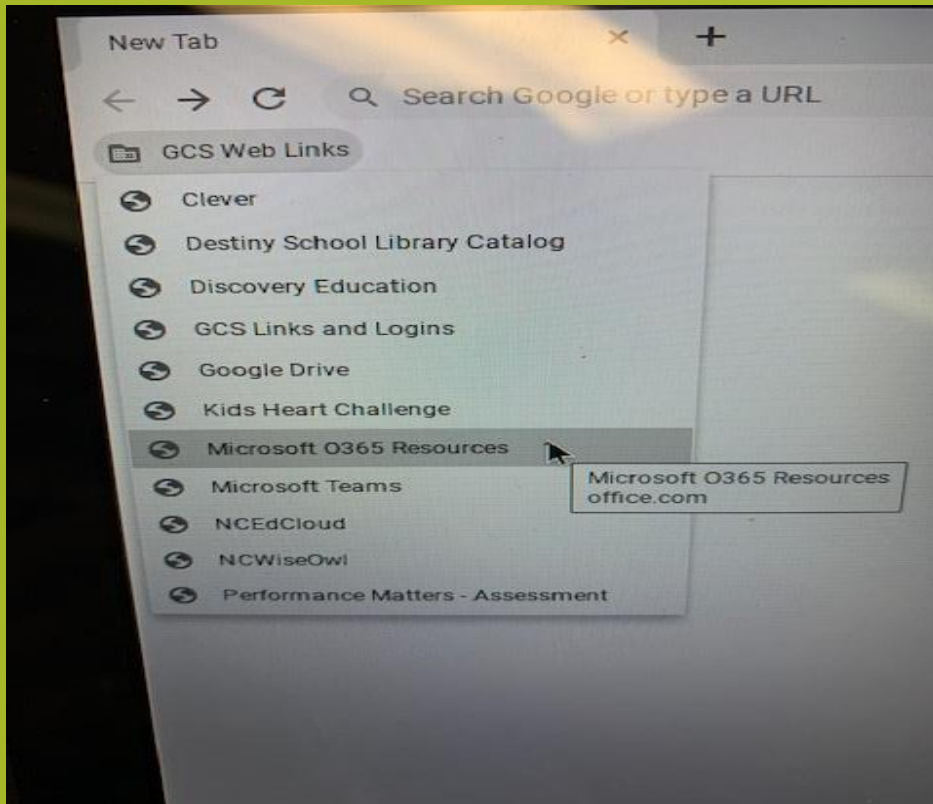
New Tab
Search Google or type a URL
GCS Web Links
Clever
Destiny School Library Catalog
Discovery Education
GCS Links and Logins
Google Drive
Kids Heart Challenge
Microsoft O365 Resources
Microsoft Teams
NCEdCloud
NCWiseOwl
Performance Matters - Assessment
Microsoft O365 Resources
office.com